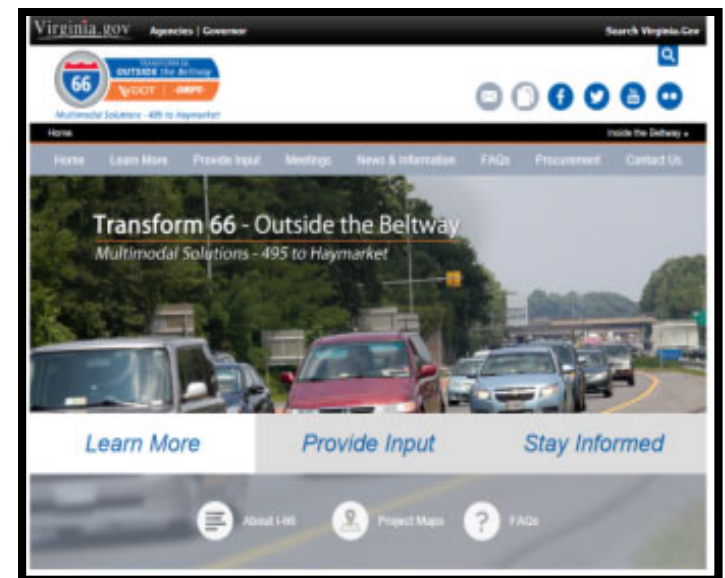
Virginia.gov Agencies | Governor

Search Virginia.Gov

66

TRANSFORM OUTSIDE the Beltway

VDOT | DRPT

Multimodal Solutions - 495 to Haymarket

Home

Inside the Beltway

Home Learn More Provide Input Meetings News & Information FAQs Procurement Contact Us

Transform 66 - Outside the Beltway

Multimodal Solutions - 495 to Haymarket

Learn More

Provide Input

Stay Informed

About I-66

Project Maps

FAQs